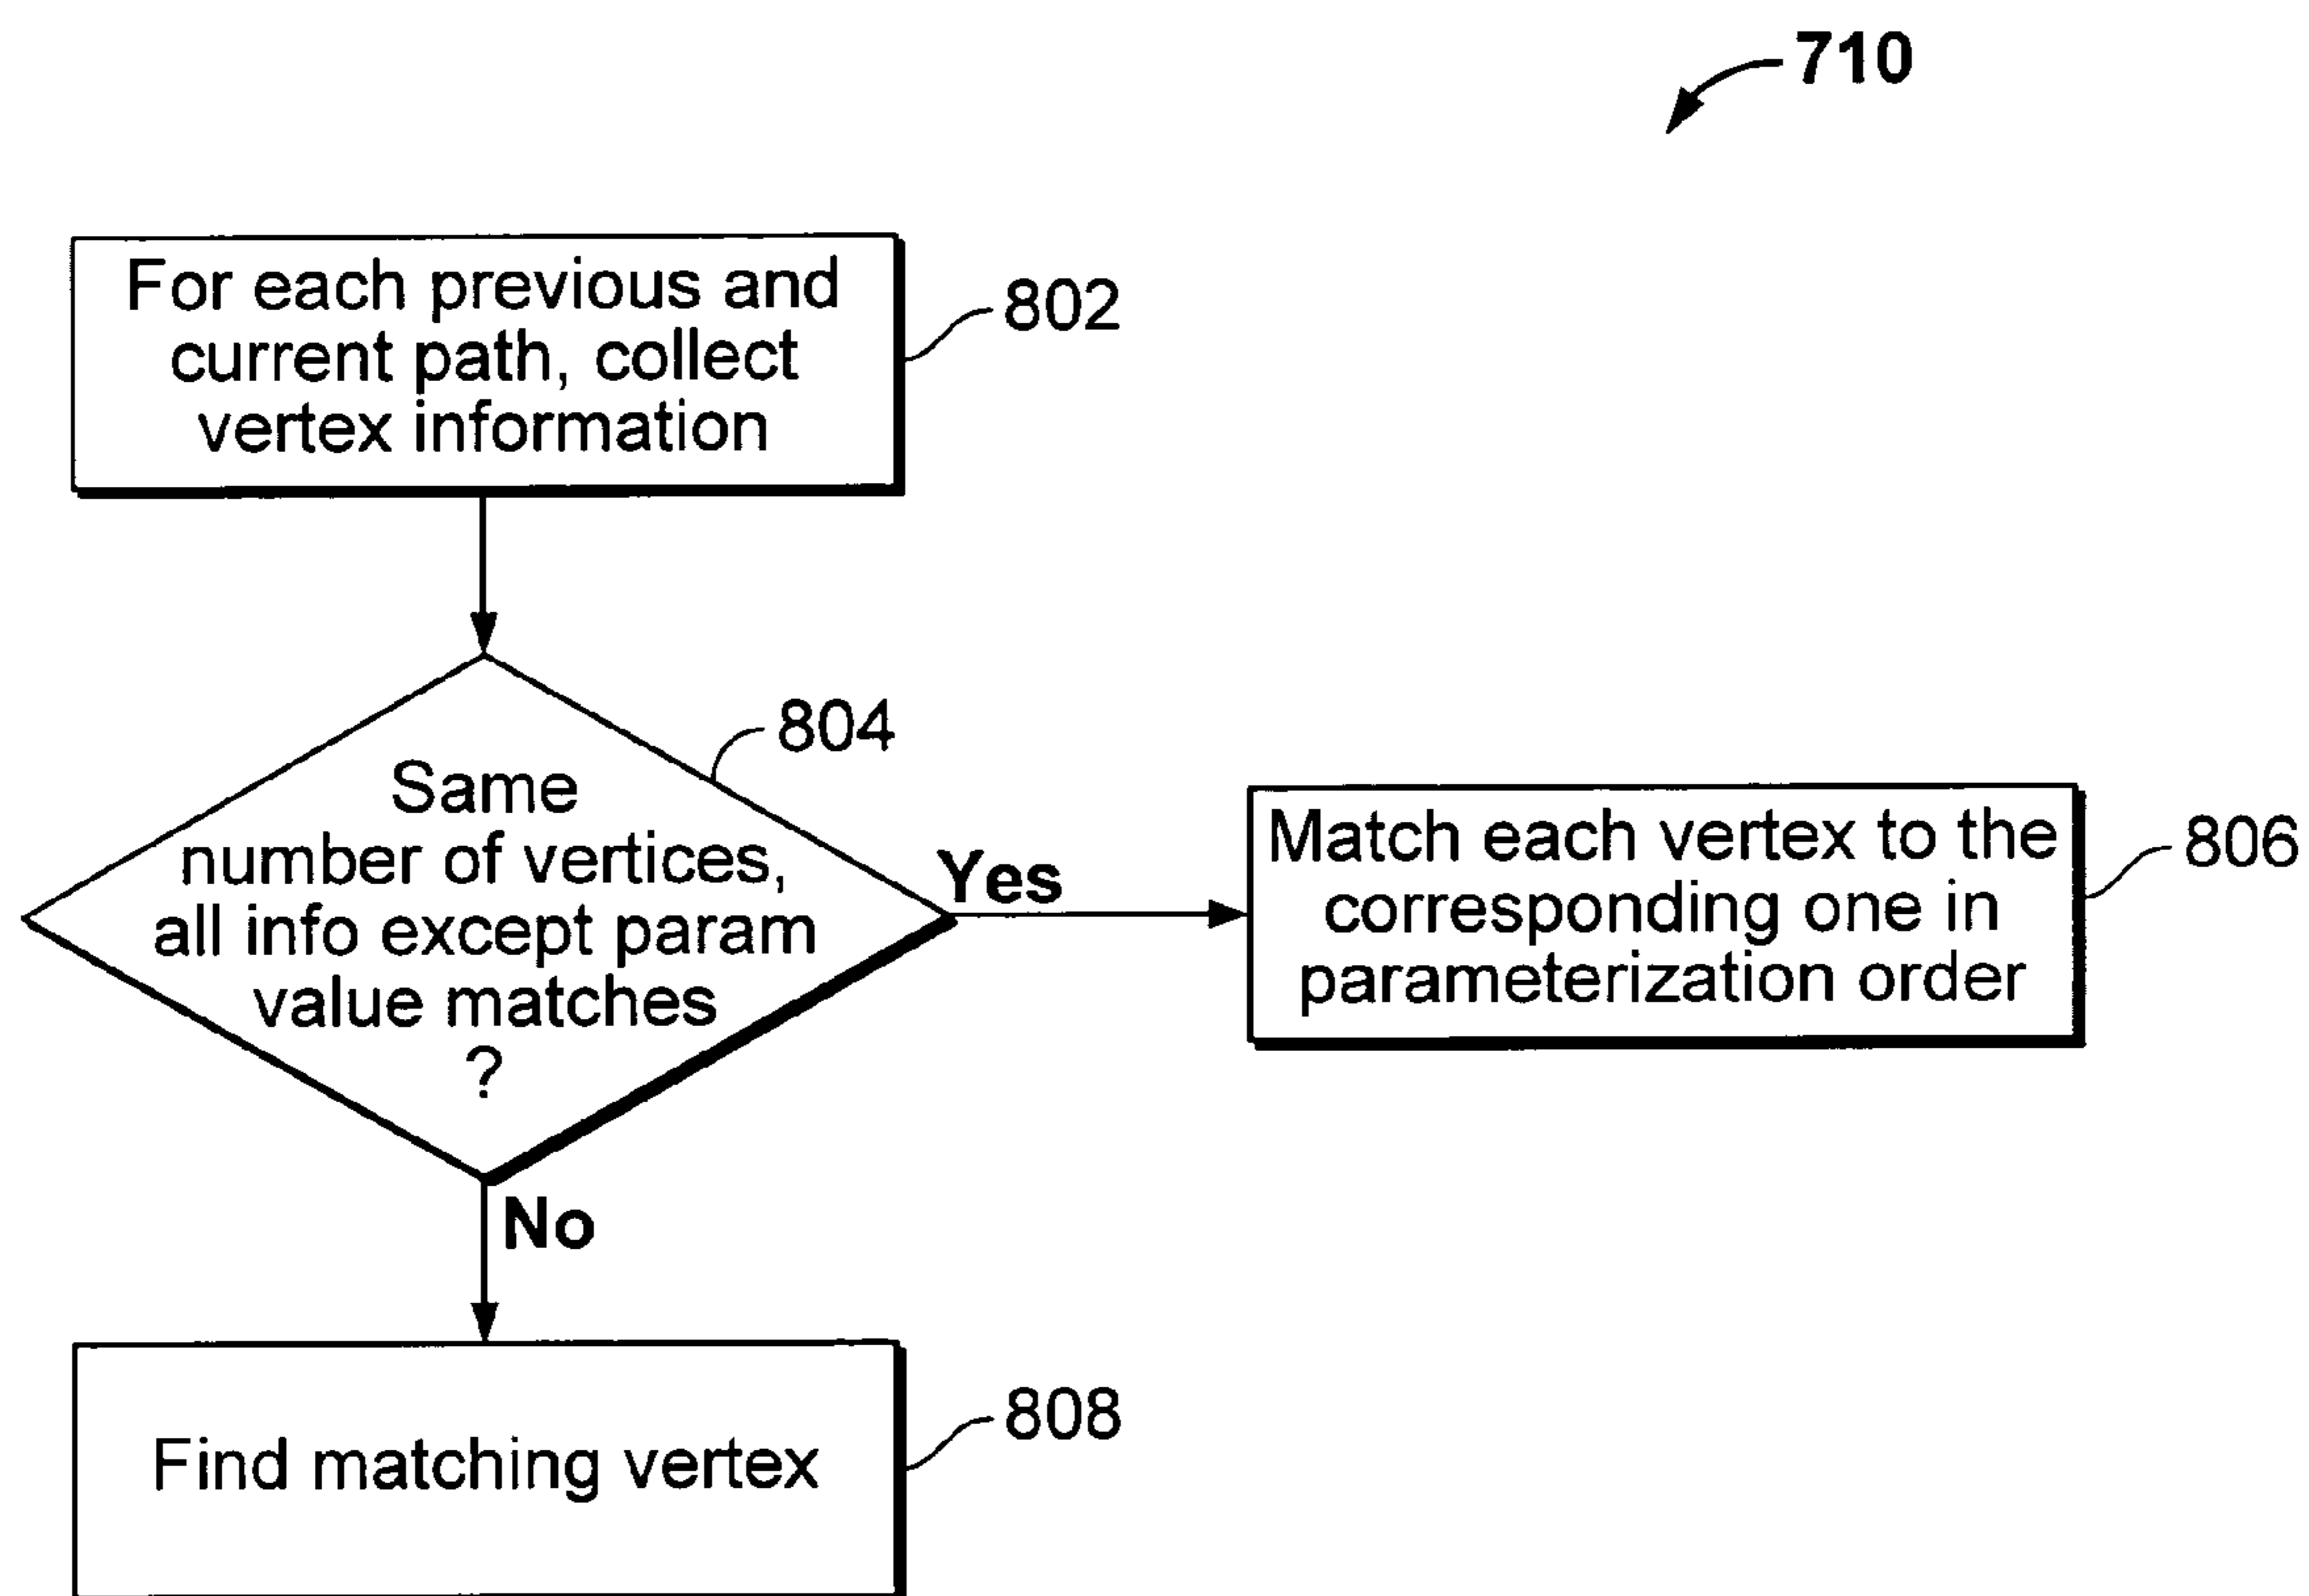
710

For each previous and current path, collect vertex information

802

804

Same number of vertices, all info except param value matches ?

Yes

Match each vertex to the corresponding one in parameterization order

806

No

Find matching vertex

808